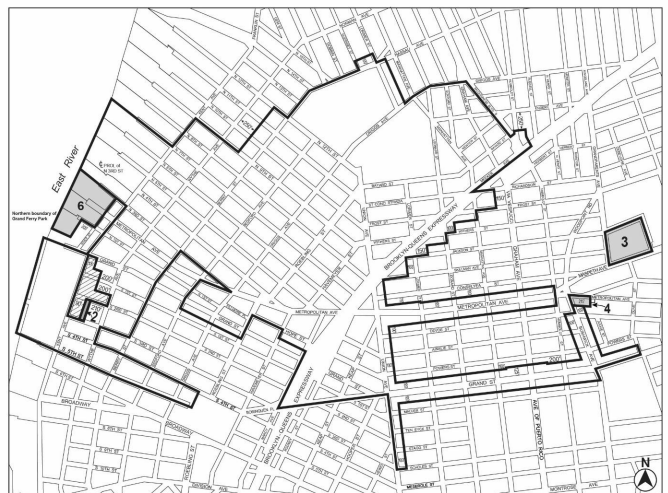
East River

Northern boundary of Grand Ferry Park

6

2

3

4

N

METROPOLITAN AVE

BROOKLYN-QUEENS EXPRESSWAY

BROOKLYN QUEENS EXPRESSWAY

METROPOLITAN AVE

GRAND ST

BROADWAY

AVE OF PUERTO RICO

2007

2007

2007